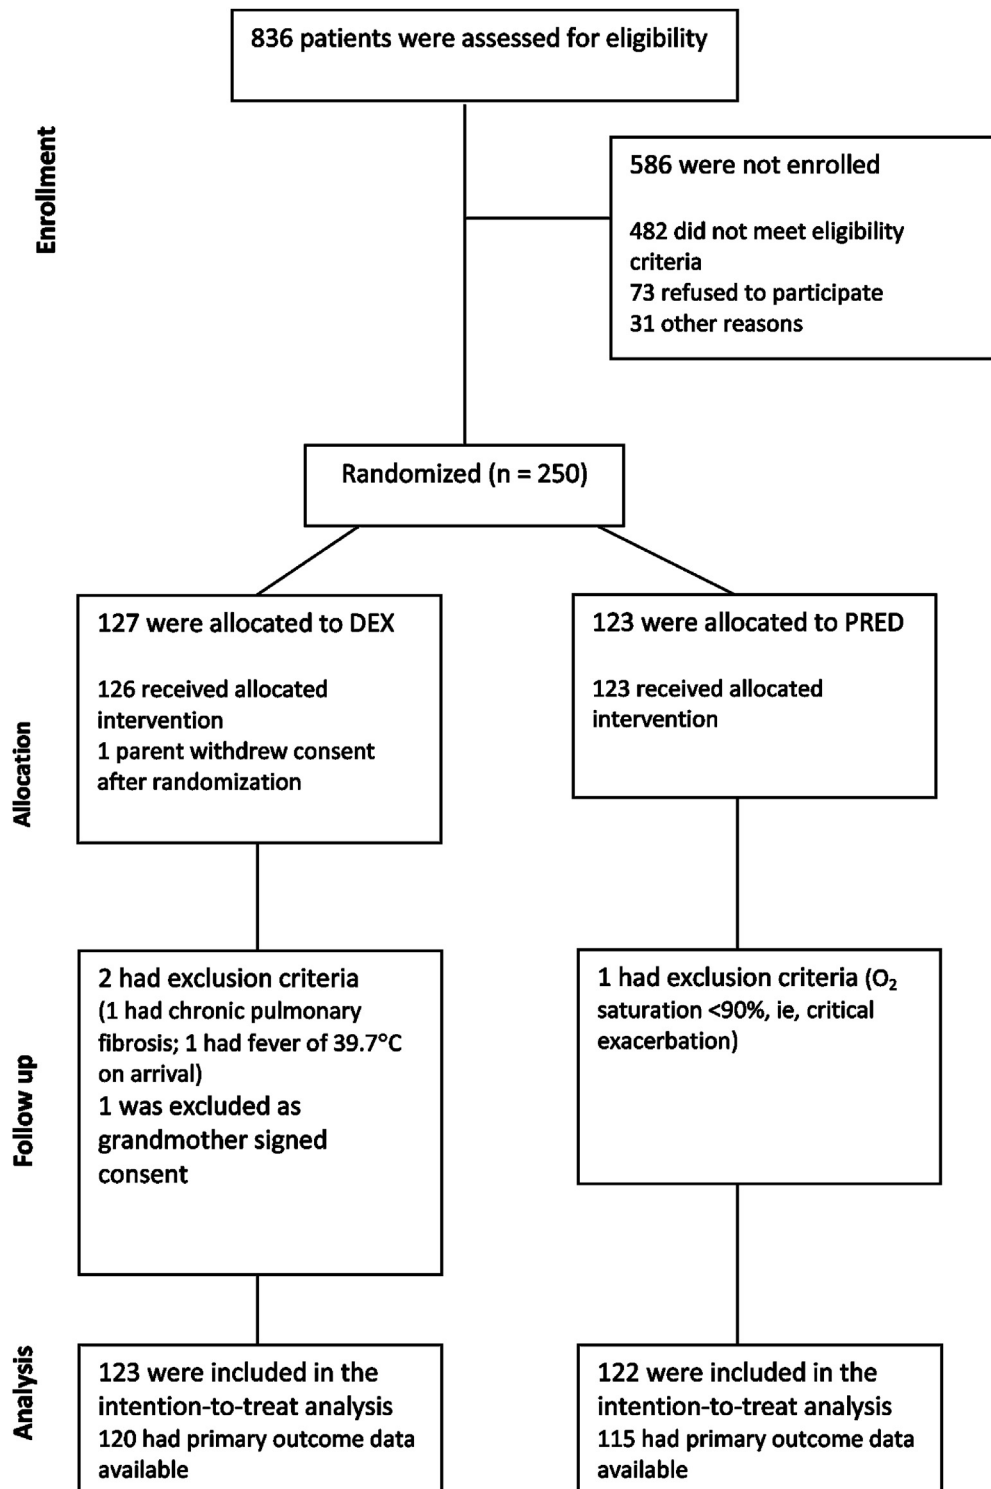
836 patients were assessed for eligibility

Enrollment

586 were not enrolled

482 did not meet eligibility criteria
73 refused to participate
31 other reasons

Randomized (n = 250)

Allocation

127 were allocated to DEX

126 received allocated intervention
1 parent withdrew consent after randomization

123 were allocated to PRED

123 received allocated intervention

Follow up

2 had exclusion criteria
(1 had chronic pulmonary fibrosis; 1 had fever of 39.7°C on arrival)
1 was excluded as grandmother signed consent

1 had exclusion criteria ($O_2$ saturation <90%, ie, critical exacerbation)

Analysis

123 were included in the intention-to-treat analysis
120 had primary outcome data available

122 were included in the intention-to-treat analysis
115 had primary outcome data available